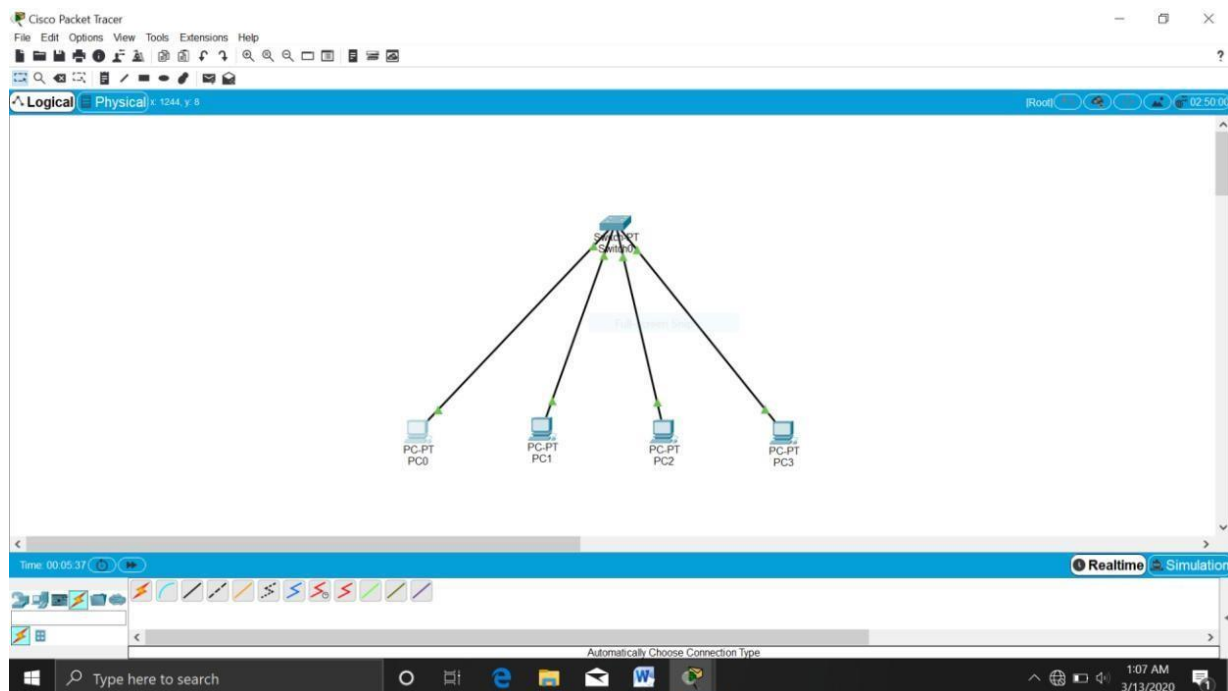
Cisco Packet Tracer
File Edit Options View Tools Extensions Help

Logical Physical x: 1244, y: 8
[Root] 02:50:00

Switch-PT
Switch0

PC-PT
PC0

PC-PT
PC1

PC-PT
PC2

PC-PT
PC3

Time: 00:05:37
Realtime Simulation

Automatically Choose Connection Type

Type here to search
1:07 AM
3/13/2020